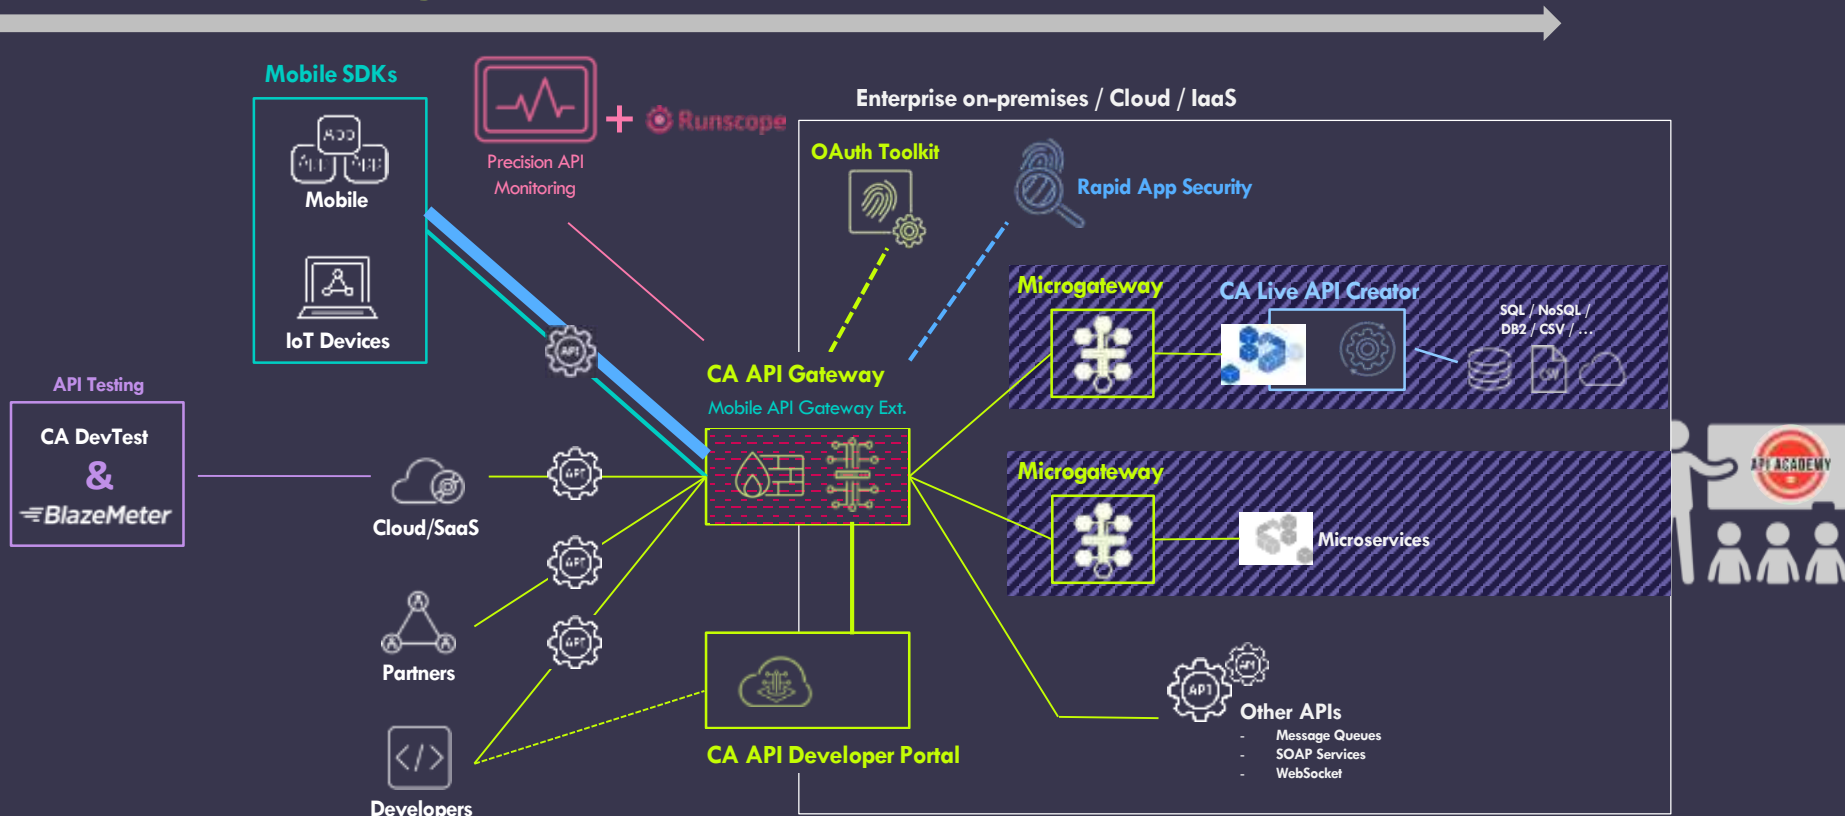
Mobile SDKs

APP

API

API

Mobile

IoT Devices

Precision API Monitoring

+ Runscope

Enterprise on-premises / Cloud / IaaS

OAuth Toolkit

Rapid App Security

API Testing

CA DevTest
&
BlazeMeter

API

CA API Gateway

Mobile API Gateway Ext.

Microgateway

CA Live API Creator

SQL / NoSQL / DB2 / CSV / ...

CSV

Microgateway

Microservices

Cloud/SaaS

API

API

API

Partners

Developers

CA API Developer Portal

API

API

Other APIs
- Message Queues
- SOAP Services
- WebSocket

API ACADEMY